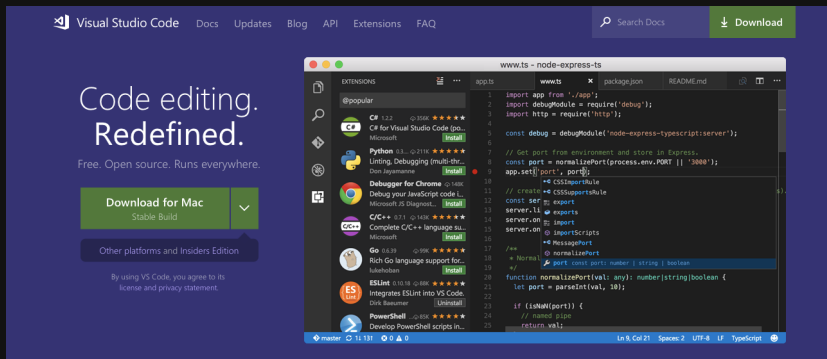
Visual Studio Code Docs Updates Blog API Extensions FAQ

Search Docs

Download

Code editing.
Redefined.

Free. Open source. Runs everywhere.

Download for Mac
Stable Build

Other platforms and Insiders Edition

By using VS Code, you agree to its license and privacy statement.

www.ts - node-express-ts

EXTENSIONS

@popular

C# 1.2.2 356K ★★★★★
C# for Visual Studio Code (po...
Microsoft Install

Python 0.5... 211K ★★★★★
Linting, Debugging (multi-thr...
Don Jayamanne Install

Debugger for Chrome 148K
Debug your JavaScript code i...
Microsoft JS Diagnost... Install

C/C++ 0.7.1 143K ★★★★★
Complete C/C++ language su...
Microsoft Install

Go 0.6.39 99K ★★★★★
Rich Go language support for...
lukehoban Install

ESLint 0.10.18 88K ★★★★★
Integrates ESLint into VS Code.
Dirk Baeumer Uninstall

PowerShell 85K ★★★★★
Develop PowerShell scripts in...

app.ts www.ts package.json README.md

import app from './app';
import debugModule = require('debug');
import http = require('http');

const debug = debugModule('node-express-typescript:server');

// Get port from environment and store in Express.
const port = normalizePort(process.env.PORT || '3000');
app.set('port', port);

// create
const ser
server.li
server.on
server.on

/**
 * Normal
 */
function normalizePort(val: any): number|string|boolean {
  let port = parseInt(val, 10);

  if (isNaN(port)) {
    // named pipe
    return val;

CSSImportRule
CSSSupportsRule
export
exports
import
importScripts
MessagePort
normalizePort
port const port: number | string | boolean

master 1↓ 131↑ 0 ⚠ 0 Ln 9, Col 21 Spaces: 2 UTF-8 LF TypeScript